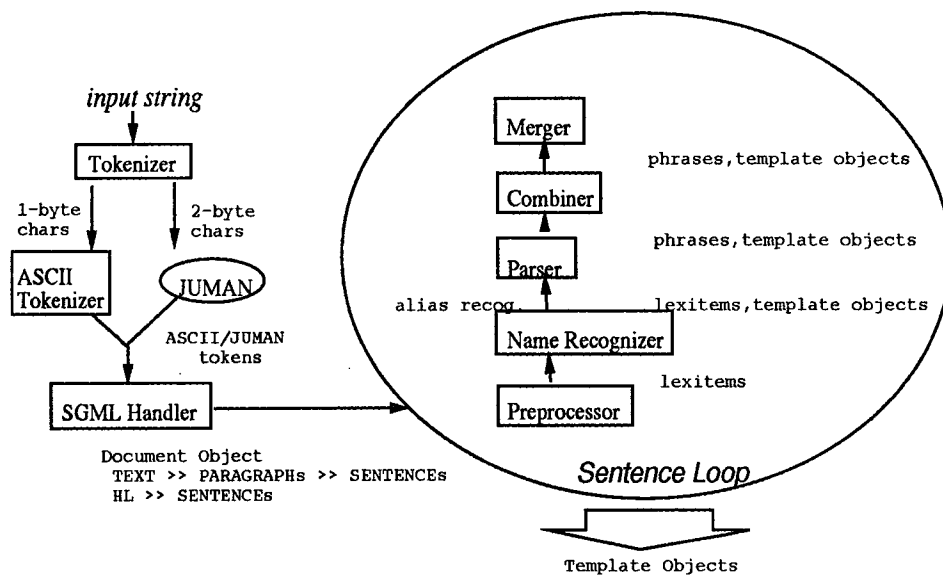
input string

Tokenizer

1-byte chars

2-byte chars

ASCII Tokenizer

JUMAN

ASCII/JUMAN tokens

SGML Handler

Document Object
TEXT >> PARAGRAPHs >> SENTENCEs
HL >> SENTENCEs

Merger

phrases,template objects

Combiner

phrases,template objects

Parser

alias recog.

lexitems,template objects

Name Recognizer

lexitems

Preprocessor

Sentence Loop

Template Objects